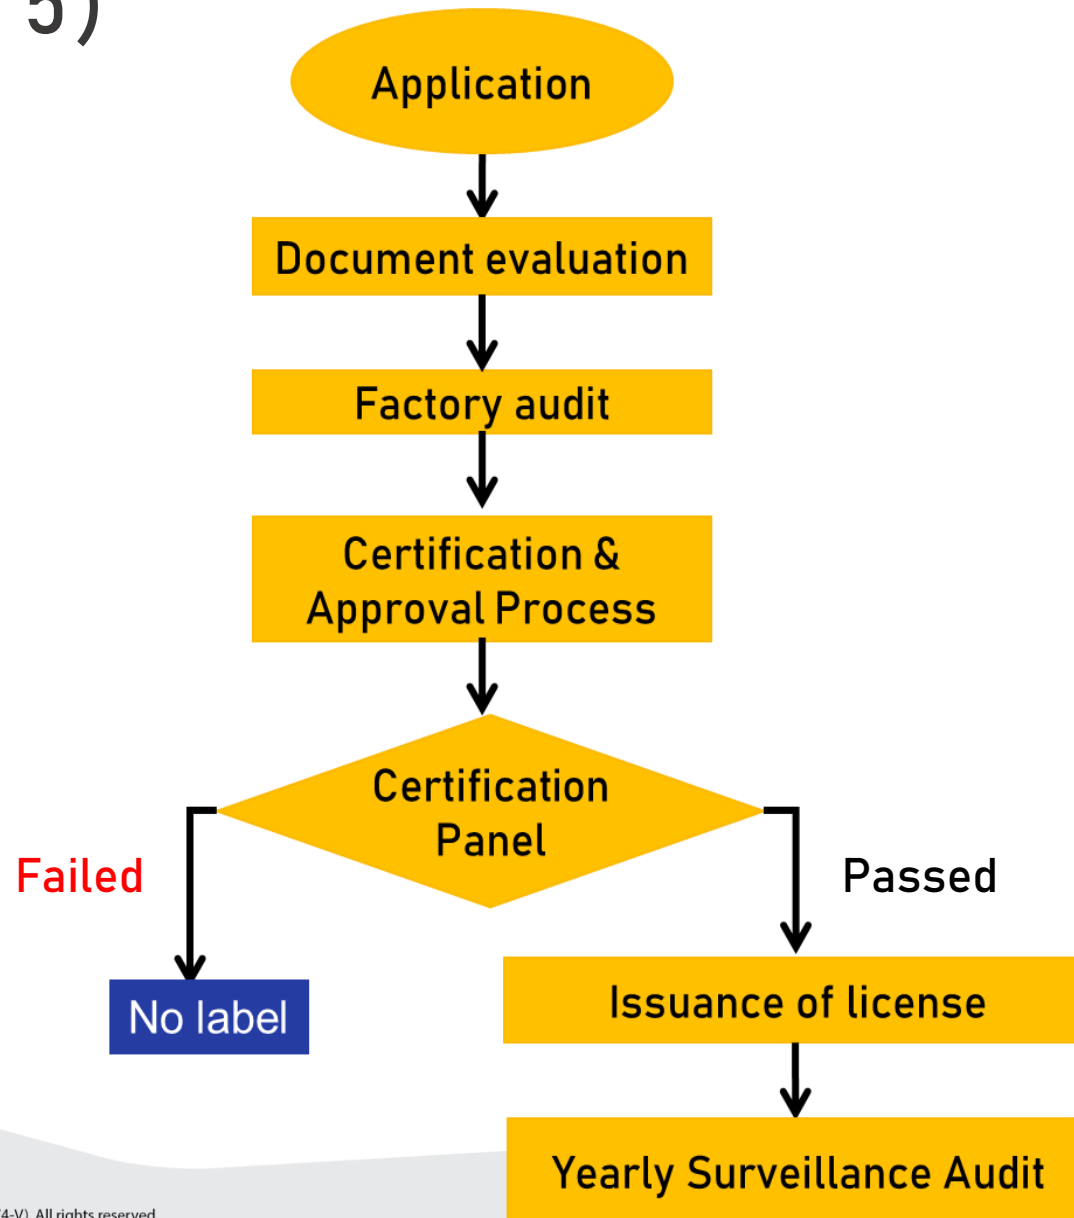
5)

Application

Document evaluation

Factory audit

Certification & Approval Process

Certification Panel

Failed

Passed

No label

Issuance of license

Yearly Surveillance Audit

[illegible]4-V). All rights reserved